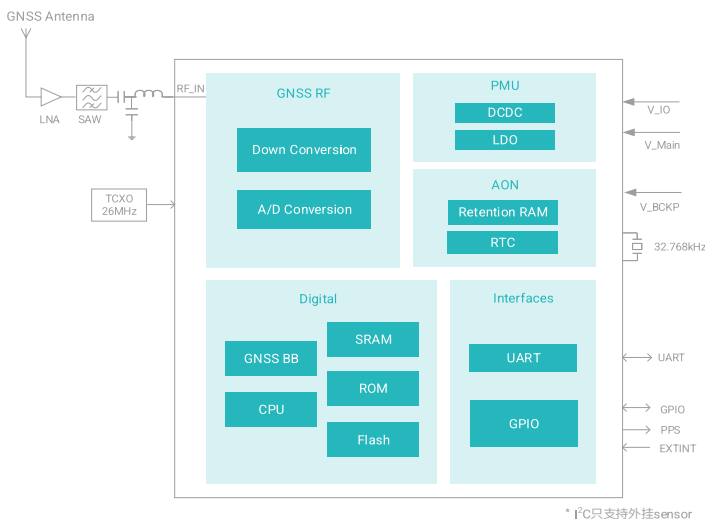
GNSS Antenna

LNA

SAW

RF_IN

TCXO
26MHz

GNSS RF

Down Conversion

A/D Conversion

PMU

DCDC

LDO

AON

Retention RAM

RTC

V_IO

V_Main

V_BCKP

32.768kHz

Digital

GNSS BB

CPU

SRAM

ROM

Flash

Interfaces

UART

GPIO

UART

GPIO

PPS

EXTINT

* $I^2C$只支持外挂sensor